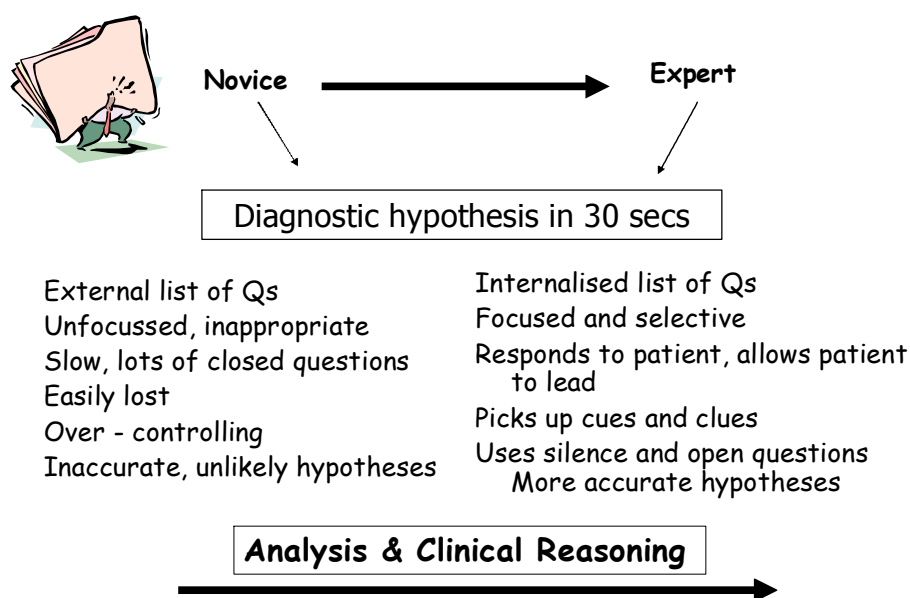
Novice

Expert

Diagnostic hypothesis in 30 secs

External list of Qs
Unfocussed, inappropriate
Slow, lots of closed questions
Easily lost
Over - controlling
Inaccurate, unlikely hypotheses

Internalised list of Qs
Focused and selective
Responds to patient, allows patient to lead
Picks up cues and clues
Uses silence and open questions
More accurate hypotheses

Analysis & Clinical Reasoning